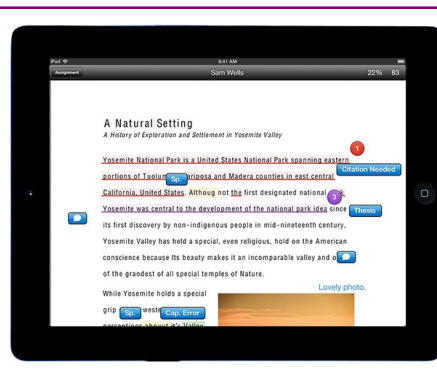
iPad
9:41 AM
Assignment
Sam Wells
22%
83

A Natural Setting
A History of Exploration and Settlement in Yosemite Valley

1
Yosemite National Park is a United States National Park spanning eastern portions of Tuolum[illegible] ariposa and Madera counties in east central
Citation Needed
Sp.
California, United States. Althoug not the first designated national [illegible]
3
Yosemite was central to the development of the national park idea since
Thesis
its first discovery by non-indigenous people in mid-nineteenth century, Yosemite Valley has held a special, even religious, hold on the American conscience because its beauty makes it an incomparable valley and one of the grandest of all special temples of Nature.

Lovely photo.
While Yosemite holds a special grip Sp. weste Cap. Error perceptions about it's Valley